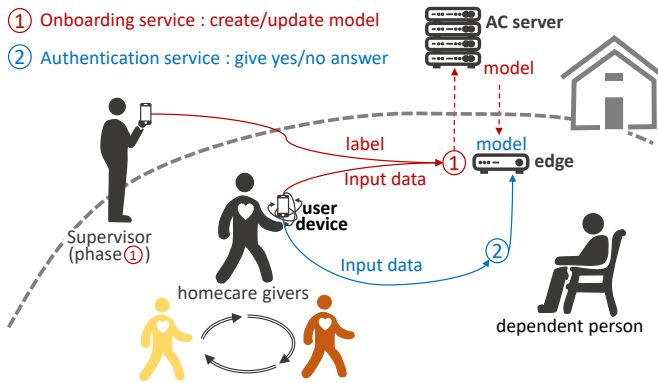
1 Onboarding service : create/update model

2 Authentication service : give yes/no answer

AC server

model

model

label

1

edge

Input data

user device

Supervisor (phase 1)

2

Input data

homecare givers

dependent person